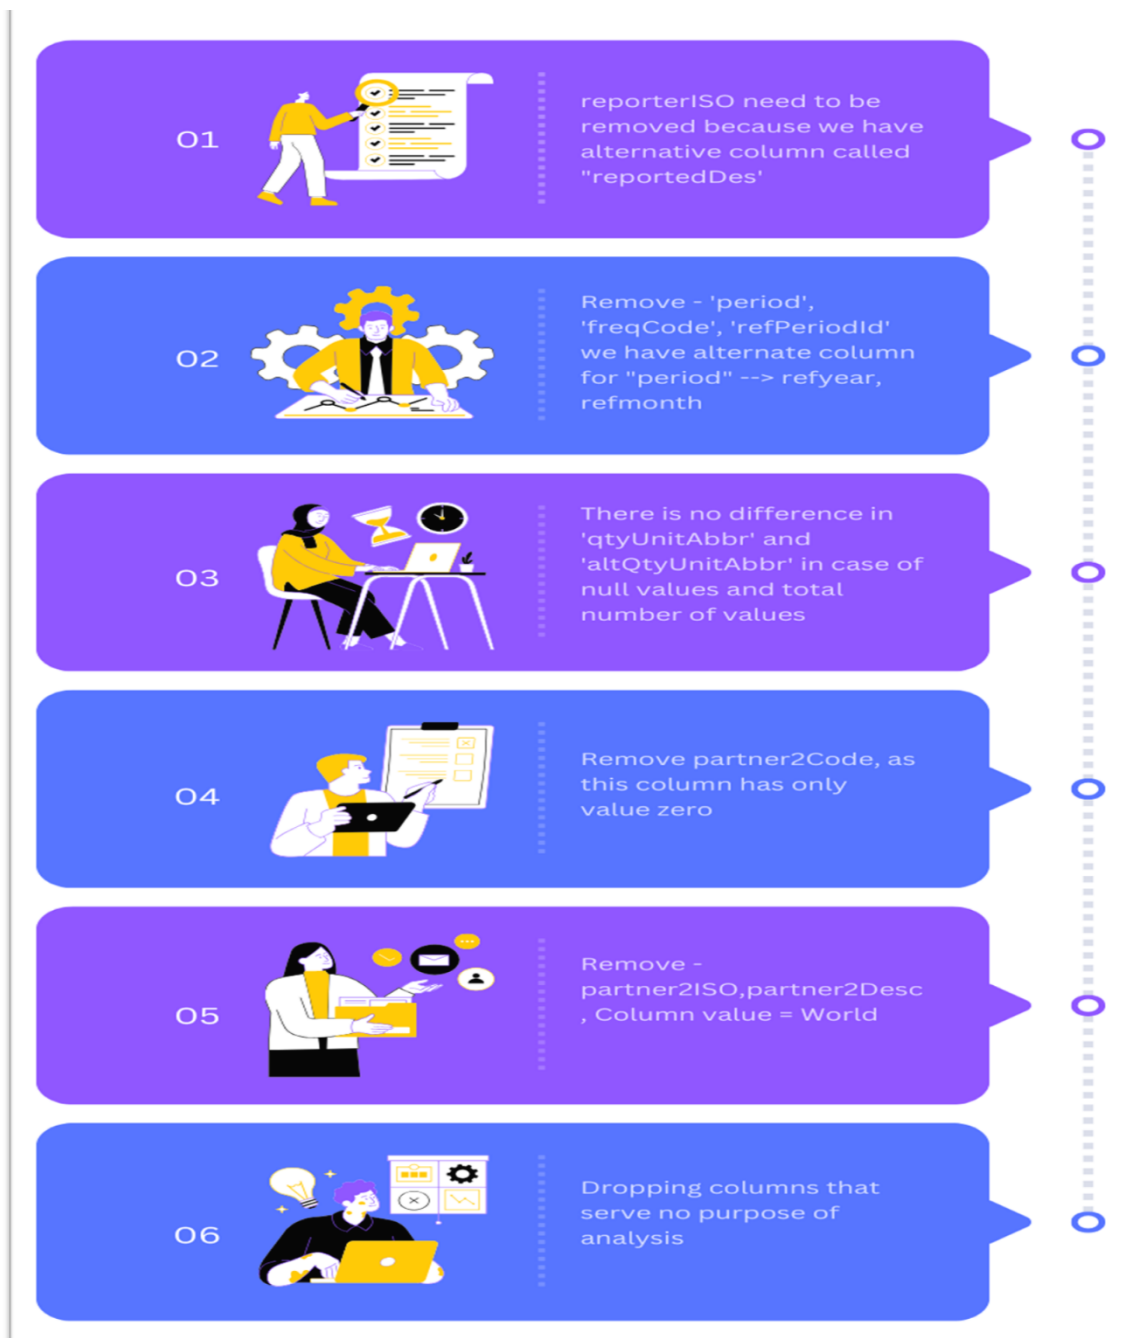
01

reporterISO need to be removed because we have alternative column called "reportedDes'

02

Remove - 'period', 'freqCode', 'refPeriodId' we have alternate column for "period" --> refyear, refmonth

03

There is no difference in 'qtyUnitAbbr' and 'altQtyUnitAbbr' in case of null values and total number of values

04

Remove partner2Code, as this column has only value zero

05

Remove - partner2ISO,partner2Desc , Column value = World

06

Dropping columns that serve no purpose of analysis